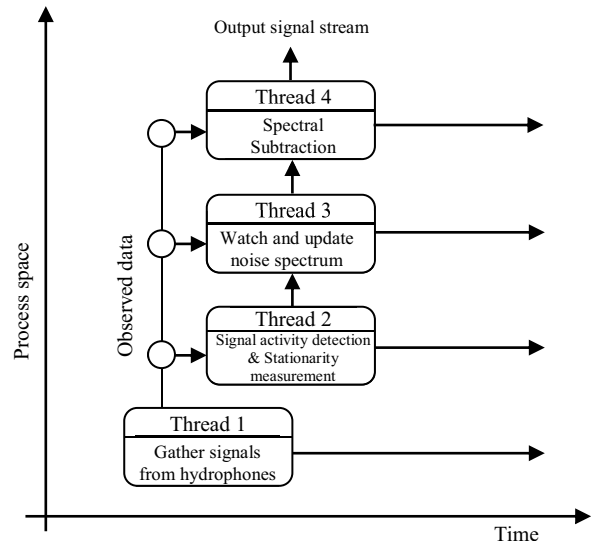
Output signal stream

Thread 4
Spectral Subtraction

Thread 3
Watch and update noise spectrum

Thread 2
Signal activity detection & Stationarity measurement

Thread 1
Gather signals from hydrophones

Observed data

Process space

Time